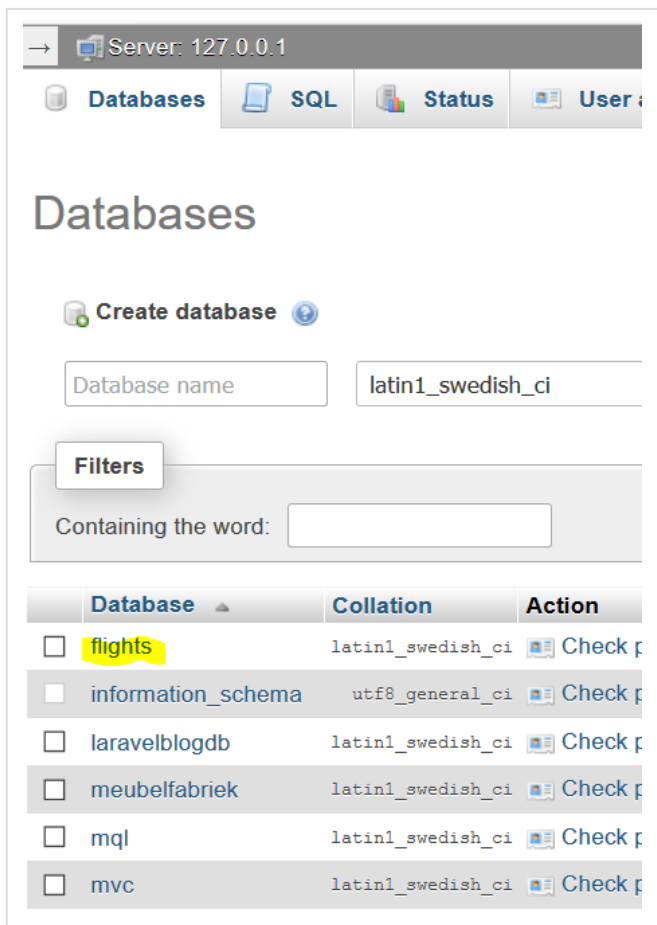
→ Server: 127.0.0.1

Databases | SQL | Status | User a

Databases

Create database

Database name | latin1_swedish_ci

Filters

Containing the word:

| | Database | Collation | Action |
|---|---|---|---|
| | flights | latin1_swedish_ci | Check p |
| | information_schema | utf8_general_ci | Check p |
| | laravelblogdb | latin1_swedish_ci | Check p |
| | meubelfabriek | latin1_swedish_ci | Check p |
| | mql | latin1_swedish_ci | Check p |
| | mvc | latin1_swedish_ci | Check p |